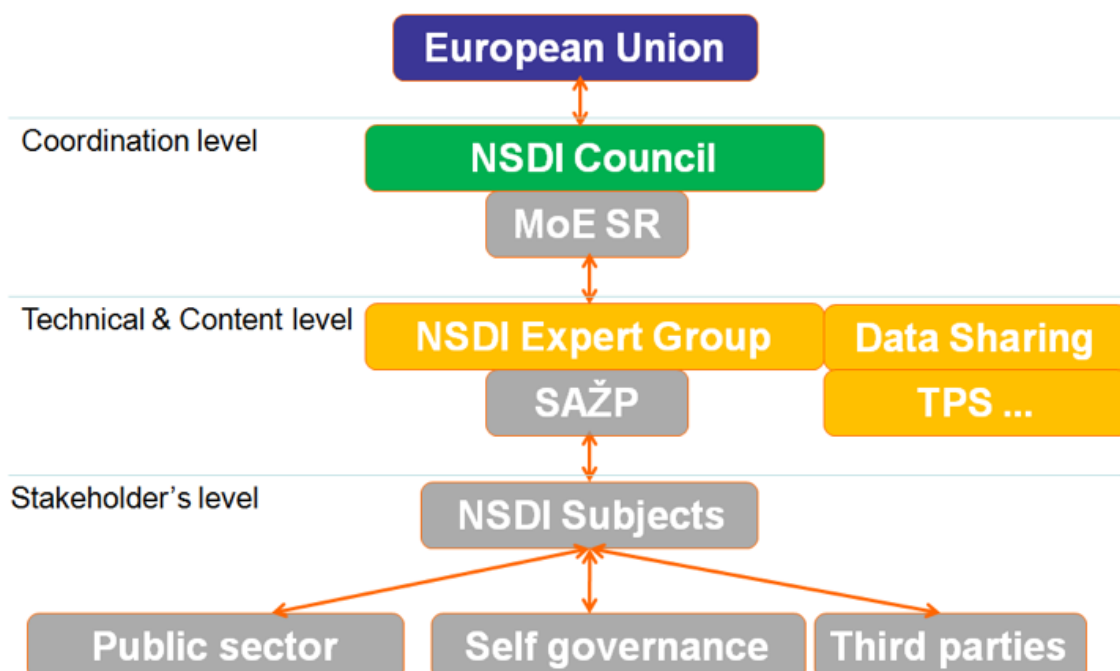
European Union

Coordination level

NSDI Council

MoE SR

Technical & Content level

NSDI Expert Group

Data Sharing

SAŽP

TPS ...

Stakeholder’s level

NSDI Subjects

Public sector

Self governance

Third parties